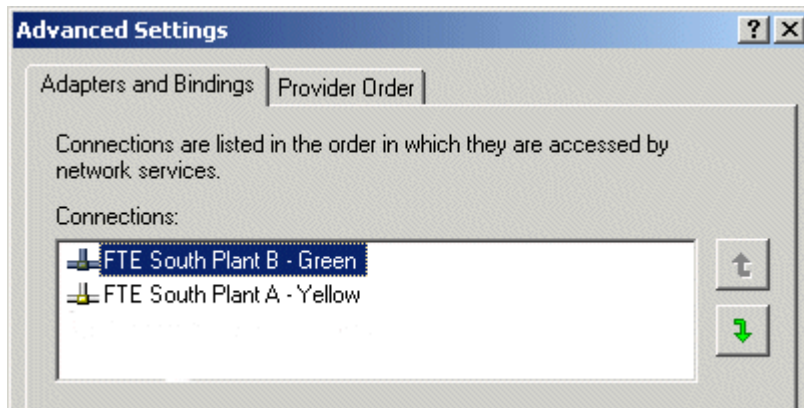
Advanced Settings

?

X

Adapters and Bindings

Provider Order

Connections are listed in the order in which they are accessed by network services.

Connections:

FTE South Plant B - Green

FTE South Plant A - Yellow